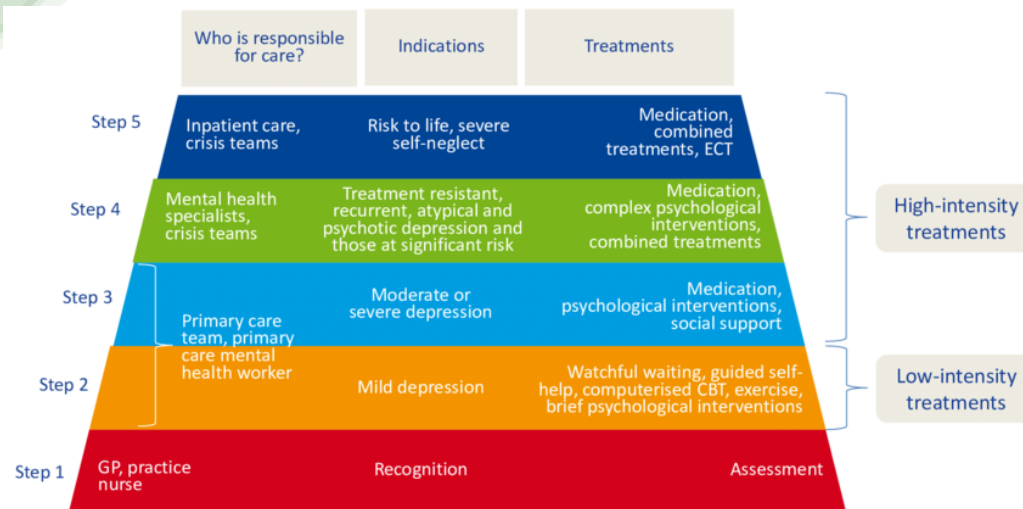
| | Who is responsible for care? | Indications | Treatments |
|---|---|---|---|
| Step 5 | Inpatient care, crisis teams | Risk to life, severe self-neglect | Medication, combined treatments, ECT |
| Step 4 | Mental health specialists, crisis teams | Treatment resistant, recurrent, atypical and psychotic depression and those at significant risk | Medication, complex psychological interventions, combined treatments |
| Step 3 | Primary care team, primary care mental health worker | Moderate or severe depression | Medication, psychological interventions, social support |
| Step 2 | Primary care team, primary care mental health worker | Mild depression | Watchful waiting, guided self-help, computerised CBT, exercise, brief psychological interventions |
| Step 1 | GP, practice nurse | Recognition | Assessment |

High-intensity treatments

Low-intensity treatments